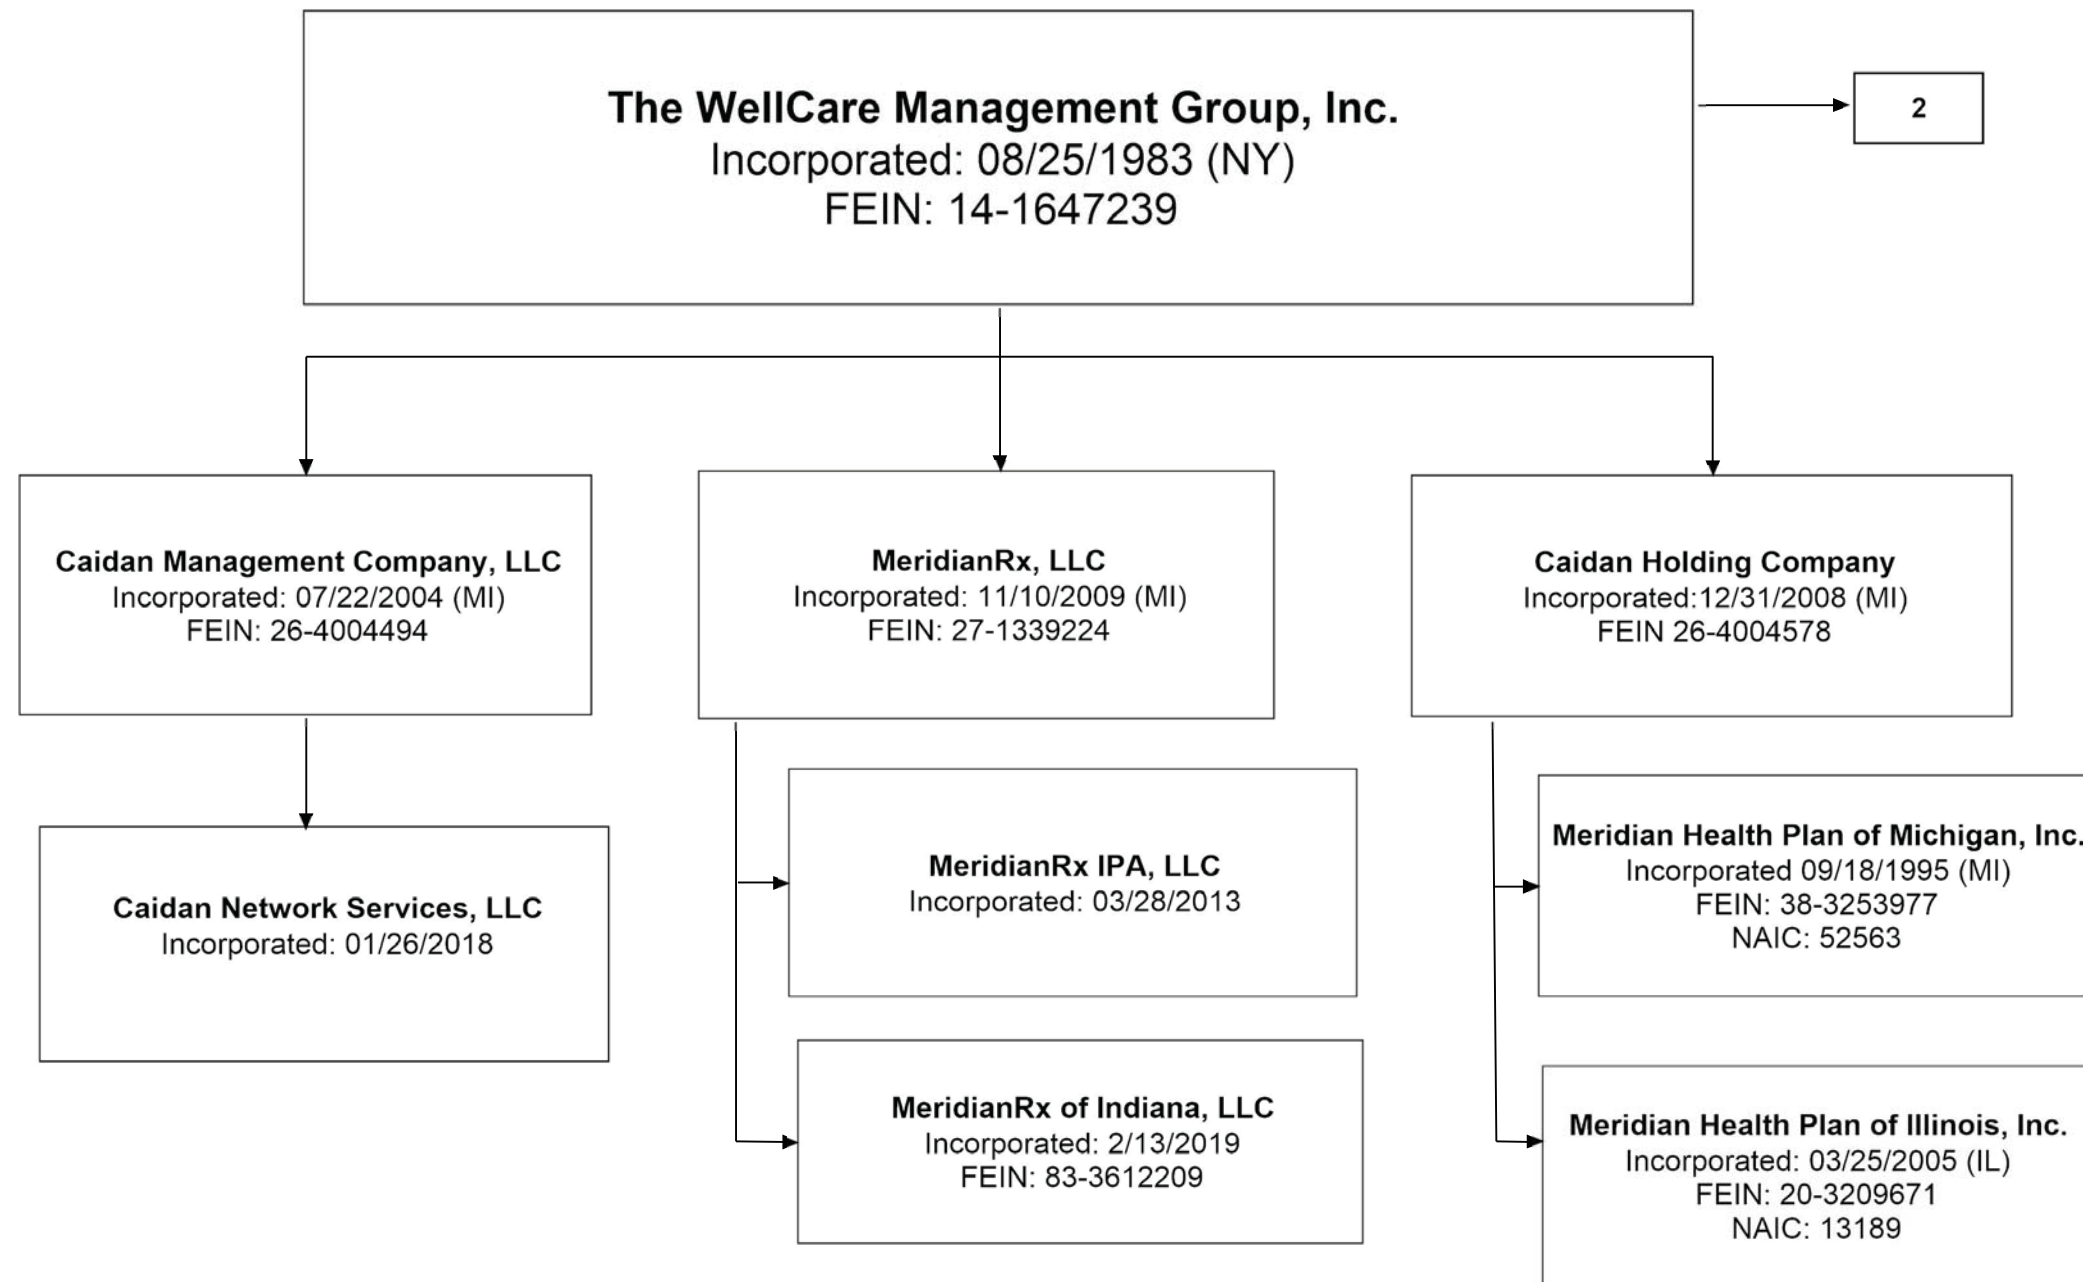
The WellCare Management Group, Inc.
Incorporated: 08/25/1983 (NY)
FEIN: 14-1647239

2

Caidan Management Company, LLC
Incorporated: 07/22/2004 (MI)
FEIN: 26-4004494

Caidan Network Services, LLC
Incorporated: 01/26/2018

MeridianRx, LLC
Incorporated: 11/10/2009 (MI)
FEIN: 27-1339224

MeridianRx IPA, LLC
Incorporated: 03/28/2013

MeridianRx of Indiana, LLC
Incorporated: 2/13/2019
FEIN: 83-3612209

Caidan Holding Company
Incorporated:12/31/2008 (MI)
FEIN 26-4004578

Meridian Health Plan of Michigan, Inc.
Incorporated 09/18/1995 (MI)
FEIN: 38-3253977
NAIC: 52563

Meridian Health Plan of Illinois, Inc.
Incorporated: 03/25/2005 (IL)
FEIN: 20-3209671
NAIC: 13189